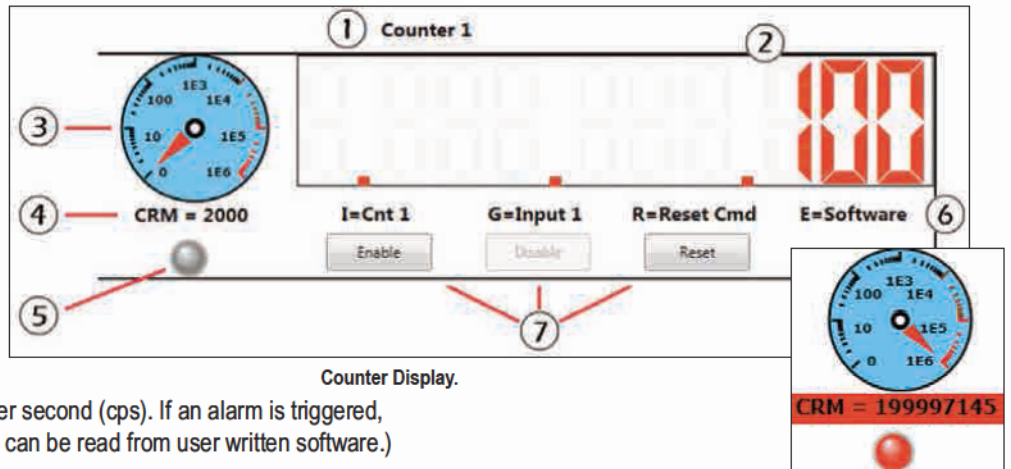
1 Counter 1

2

100

3

1E3
100 1E4
10 1E5
0 1E6

4 CRM = 2000

I=Cnt 1

G=Input 1

R=Reset Cmd

E=Software 6

Enable

Disable

Reset

5

7

1E3
100 1E4
10 1E5
0 1E6

CRM = 199997145

Counter Display.

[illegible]er second (cps). If an alarm is triggered, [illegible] can be read from user written software.)